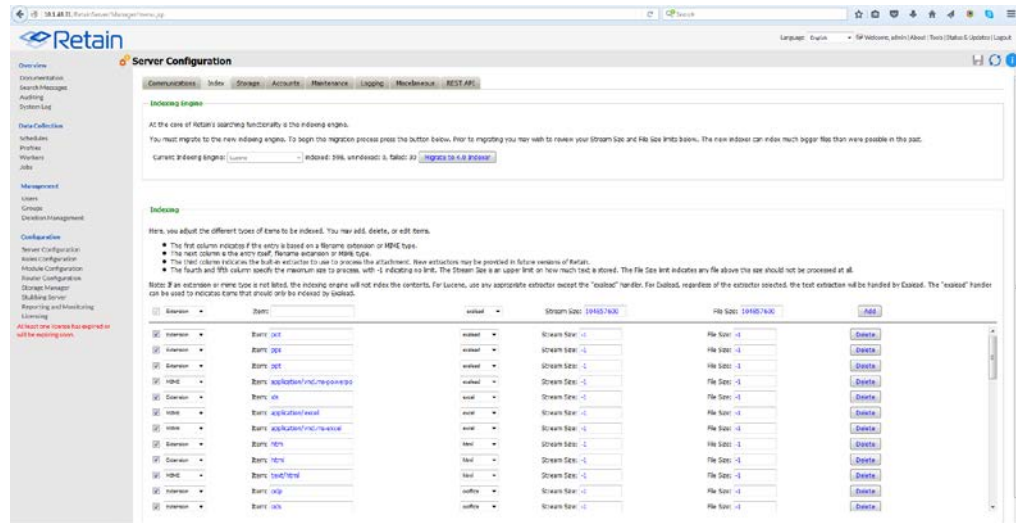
10.1.48.31/RetainServer/Manager/menu.jsp

Search

Retain

Language: English | Welcome, admin | About | Tools | Status & Updates | Logout

Overview
Documentation
Search Messages
Auditing
System Log

Data Collection
Schedules
Profiles
Workers
Jobs

Management
Users
Groups
Deletion Management

Configuration
Server Configuration
Index Configuration
Module Configuration
Router Configuration
Storage Manager
Stubbing Server
Reporting and Monitoring
Licensing
At least one license has expired or will be expiring soon.

Server Configuration

Communications | Index | Storage | Accounts | Maintenance | Logging | Miscellaneous | REST API

Indexing Engine

At the core of Retain's searching functionality is the indexing engine.

You must migrate to the new indexing engine. To begin the migration process press the button below. Prior to migrating you may wish to review your Stream Size and File Size limits below. The new indexer can index much bigger files than were possible in the past.

Current Indexing Engine: Lucene - indexed: 598, unindexed: 3, failed: 33 Migrate to 4.0 Indexer

Indexing

Here, you adjust the different types of items to be indexed. You may add, delete, or edit items.

• The first column indicates if the entry is based on a filename extension or MIME type.
• The next column is the entry itself, filename extension or MIME type.
• The third column indicates the built-in extractor to use to process the attachment. New extractors may be provided in future versions of Retain.
• The fourth and fifth column specify the maximum size to process, with -1 indicating no limit. The Stream Size is an upper limit on how much text is stored. The File Size limit indicates any file above the size should not be processed at all.

Note: If an extension or mime type is not listed, the indexing engine will not index the contents. For Lucene, use any appropriate extractor except the "exalead" handler. For Exalead, regardless of the extractor selected, the text extraction will be handled by Exalead. The "exalead" handler can be used to indicates items that should only be indexed by Exalead.

| | Type | Item | Extractor | Stream Size | File Size | |
|---|---|---|---|---|---|---|
| | Extension | Item: | exalead | Stream Size: 104857600 | File Size: 104857600 | Add |
| ✓ | Extension | Item: pot | exalead | Stream Size: -1 | File Size: -1 | Delete |
| ✓ | Extension | Item: pps | exalead | Stream Size: -1 | File Size: -1 | Delete |
| ✓ | Extension | Item: ppt | exalead | Stream Size: -1 | File Size: -1 | Delete |
| ✓ | MIME | Item: application/vnd.ms-powerpo | exalead | Stream Size: -1 | File Size: -1 | Delete |
| ✓ | Extension | Item: xls | excel | Stream Size: -1 | File Size: -1 | Delete |
| ✓ | MIME | Item: application/excel | excel | Stream Size: -1 | File Size: -1 | Delete |
| ✓ | MIME | Item: application/vnd.ms-excel | excel | Stream Size: -1 | File Size: -1 | Delete |
| ✓ | Extension | Item: htm | html | Stream Size: -1 | File Size: -1 | Delete |
| ✓ | Extension | Item: html | html | Stream Size: -1 | File Size: -1 | Delete |
| ✓ | MIME | Item: text/html | html | Stream Size: -1 | File Size: -1 | Delete |
| ✓ | Extension | Item: odp | ooffice | Stream Size: -1 | File Size: -1 | Delete |
| ✓ | Extension | Item: ods | ooffice | Stream Size: -1 | File Size: -1 | Delete |